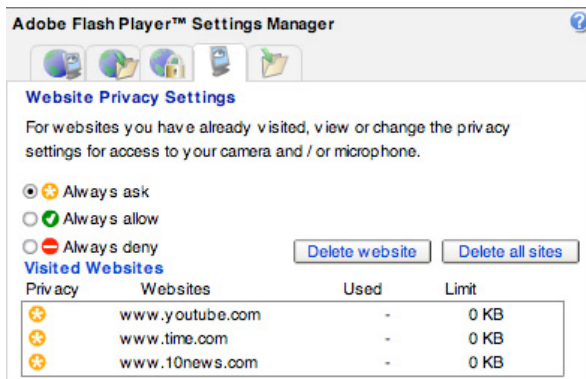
Adobe Flash Player™ Settings Manager

?

Website Privacy Settings

For websites you have already visited, view or change the privacy settings for access to your camera and / or microphone.

Always ask
Always allow
Always deny

Delete website
Delete all sites

Visited Websites

| Privacy | Websites | Used | Limit |
|---|---|---|---|
| | www.youtube.com | - | 0 KB |
| | www.time.com | - | 0 KB |
| | www.10news.com | - | 0 KB |